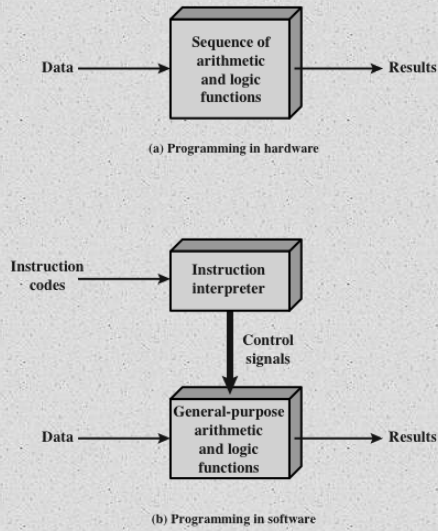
Data

Sequence of arithmetic and logic functions

Results

(a) Programming in hardware

Instruction codes

Instruction interpreter

Control signals

Data

General-purpose arithmetic and logic functions

Results

(b) Programming in software